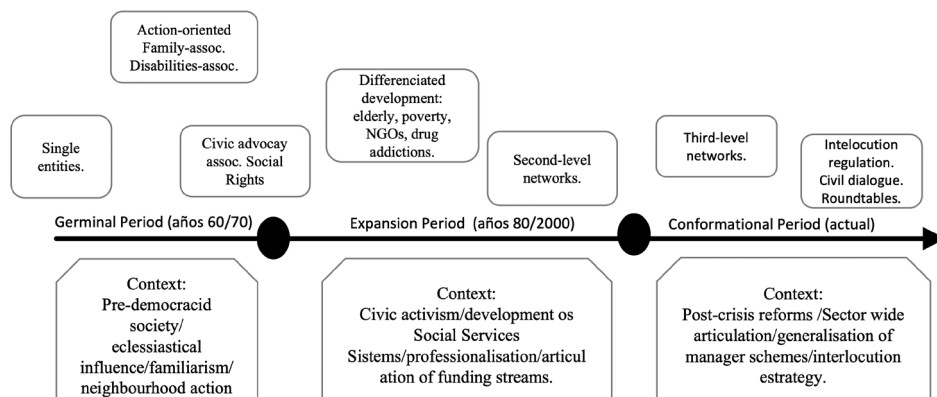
Action-oriented
Family-assoc.
Disabilities-assoc.

Single entities.

Civic advocay assoc. Social Rights

Differenciated development: elderly, poverty, NGOs, drug addictions.

Second-level networks.

Third-level networks.

Intelocution regulation. Civil dialogue. Roundtables.

Germinal Period (años 60/70)

Expansion Period (años 80/2000)

Conformational Period (actual)

Context:
Pre-democracid society/ eclessiastical influence/familiarism/ neighbourhood action

Context:
Civic activism/development os Social Services Sistems/professionalisation/articulation of funding streams.

Context:
Post-crisis reforms /Sector wide articulation/generalisation of manager schemes/interlocution estrategy.